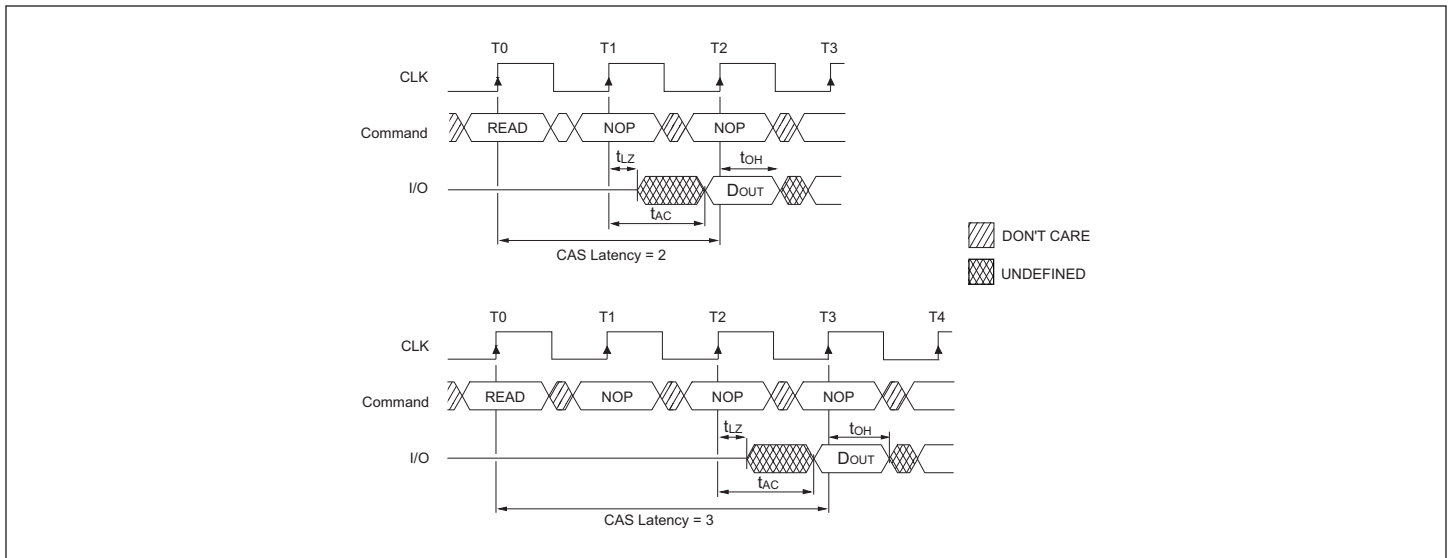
T0 T1 T2 T3

CLK

Command READ NOP NOP

$t_{LZ}$ $t_{OH}$

I/O $D_{OUT}$

$t_{AC}$

CAS Latency = 2

DON'T CARE

UNDEFINED

T0 T1 T2 T3 T4

CLK

Command READ NOP NOP NOP

$t_{LZ}$ $t_{OH}$

I/O $D_{OUT}$

$t_{AC}$

CAS Latency = 3